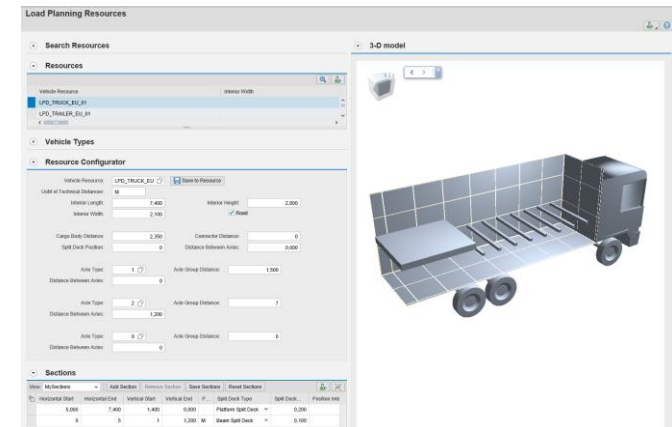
Load Planning Resources

Search Resources

3-D model

Resources

Vehicle Resource
Interior Width

LPD_TRUCK_EU_01

LPD_TRAILER_EU_01

Vehicle Types

Resource Configurator

Vehicle Resource: LPD_TRUCK_EU
Save to Resource

UoM of Technical Distances: M

Interior Length: 7,400
Interior Height: 2,000

Interior Width: 2,100
Road

Cargo Body Distance: 2,350
Connector Distance: 0

Split Deck Position: 0
Distance Between Axles: 0,000

Axle Type: 1
Axle Group Distance: 1,500

Distance Between Axles: 0

Axle Type: 2
Axle Group Distance: 7

Distance Between Axles: 1,200

Axle Type: 0
Axle Group Distance: 0

Distance Between Axles: 0

Sections

View: MySections
Add Section
Remove Section
Save Sections
Reset Sections

| Horizontal Start | Horizontal End | Vertical Start | Vertical End | P... | Split Deck Type | Split Deck... | Position Info |
|---|---|---|---|---|---|---|---|
| 5,000 | 7,400 | 1,400 | 0,000 | | Platform Split Deck | 0,200 | |
| 6 | 5 | 1 | 1,200 | M | Beam Split Deck | 0,100 | |